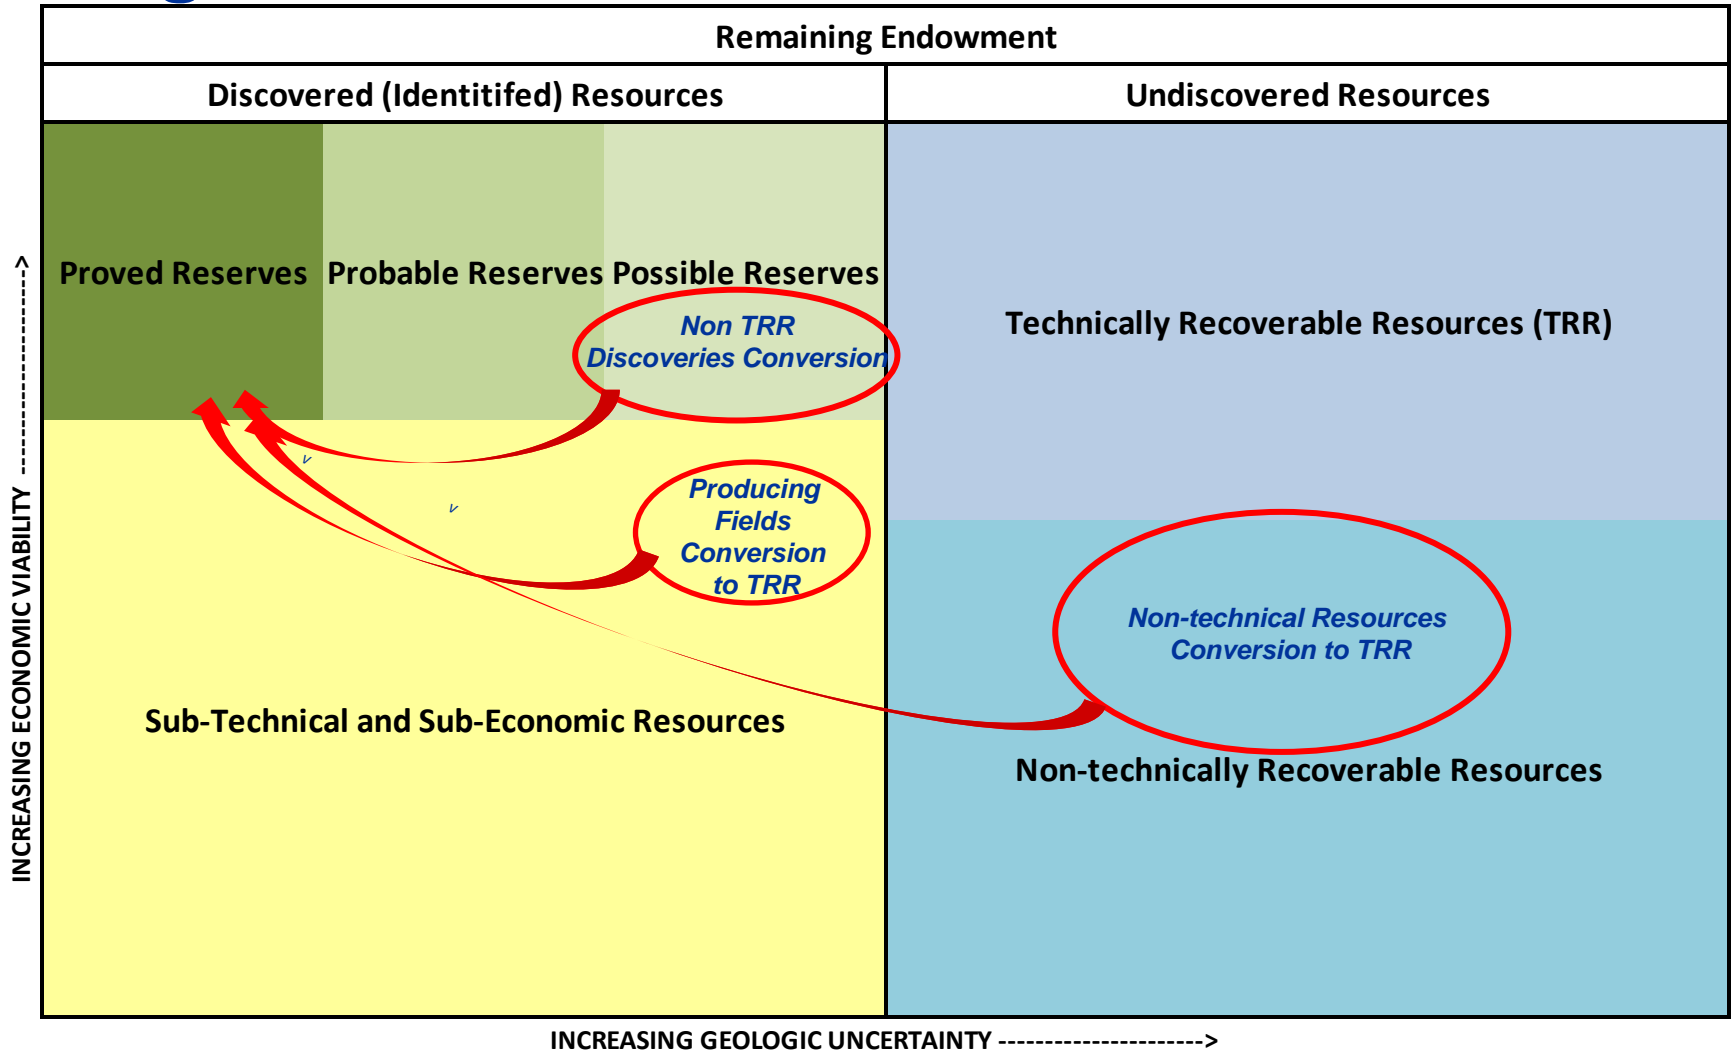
Remaining Endowment

Discovered (Identitifed) Resources

Undiscovered Resources

Proved Reserves

Probable Reserves

Possible Reserves

Non TRR Discoveries Conversion

Technically Recoverable Resources (TRR)

Producing Fields Conversion to TRR

Non-technical Resources Conversion to TRR

Sub-Technical and Sub-Economic Resources

Non-technically Recoverable Resources

INCREASING ECONOMIC VIABILITY ------------->

INCREASING GEOLOGIC UNCERTAINTY --------------------->